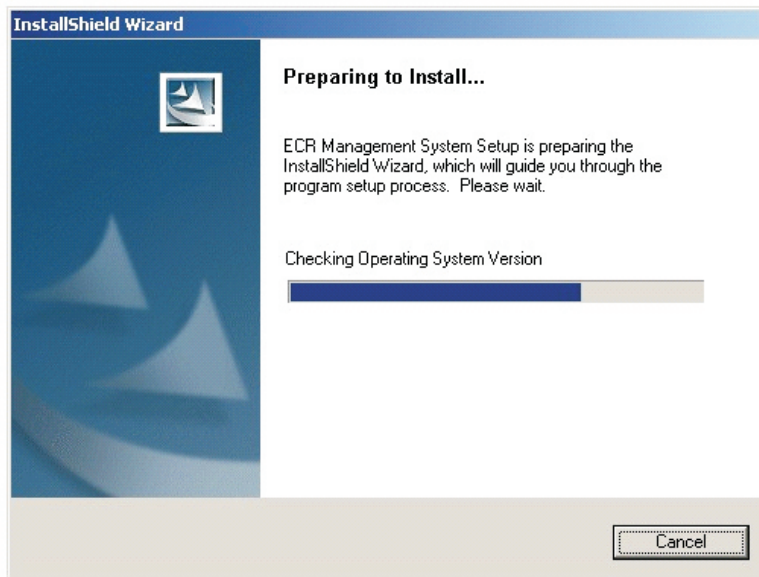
InstallShield Wizard

Preparing to Install...

ECR Management System Setup is preparing the InstallShield Wizard, which will guide you through the program setup process. Please wait.

Checking Operating System Version

Cancel